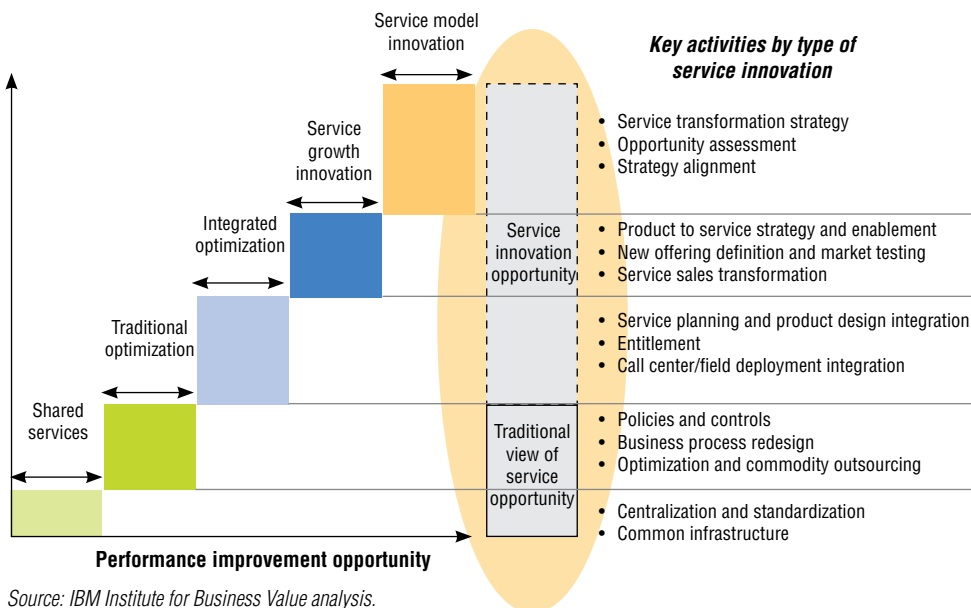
Service model innovation

Service growth innovation

Integrated optimization

Traditional optimization

Shared services

Service innovation opportunity

Traditional view of service opportunity

Performance improvement opportunity

Key activities by type of service innovation

• Service transformation strategy
• Opportunity assessment
• Strategy alignment

• Product to service strategy and enablement
• New offering definition and market testing
• Service sales transformation

• Service planning and product design integration
• Entitlement
• Call center/field deployment integration

• Policies and controls
• Business process redesign
• Optimization and commodity outsourcing

• Centralization and standardization
• Common infrastructure

Source: IBM Institute for Business Value analysis.